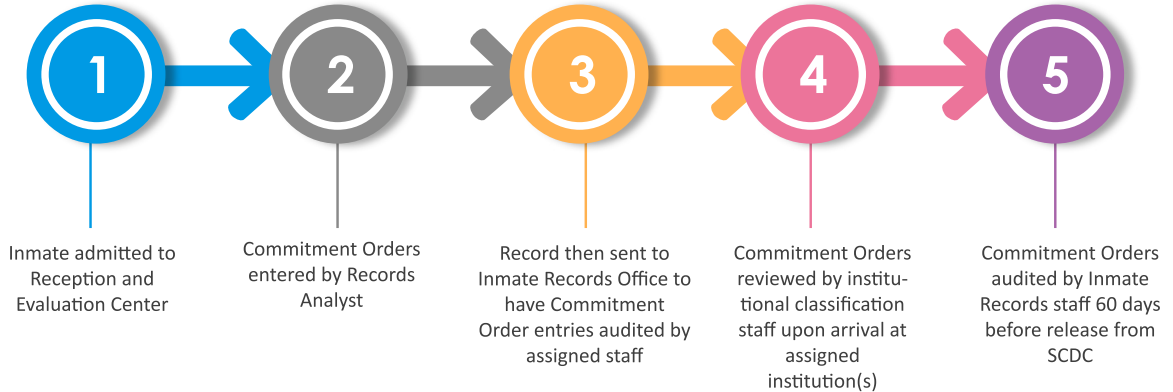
1

2

3

4

5

Inmate admitted to Reception and Evaluation Center

Commitment Orders entered by Records Analyst

Record then sent to Inmate Records Office to have Commitment Order entries audited by assigned staff

Commitment Orders reviewed by institutional classification staff upon arrival at assigned institution(s)

Commitment Orders audited by Inmate Records staff 60 days before release from SCDC